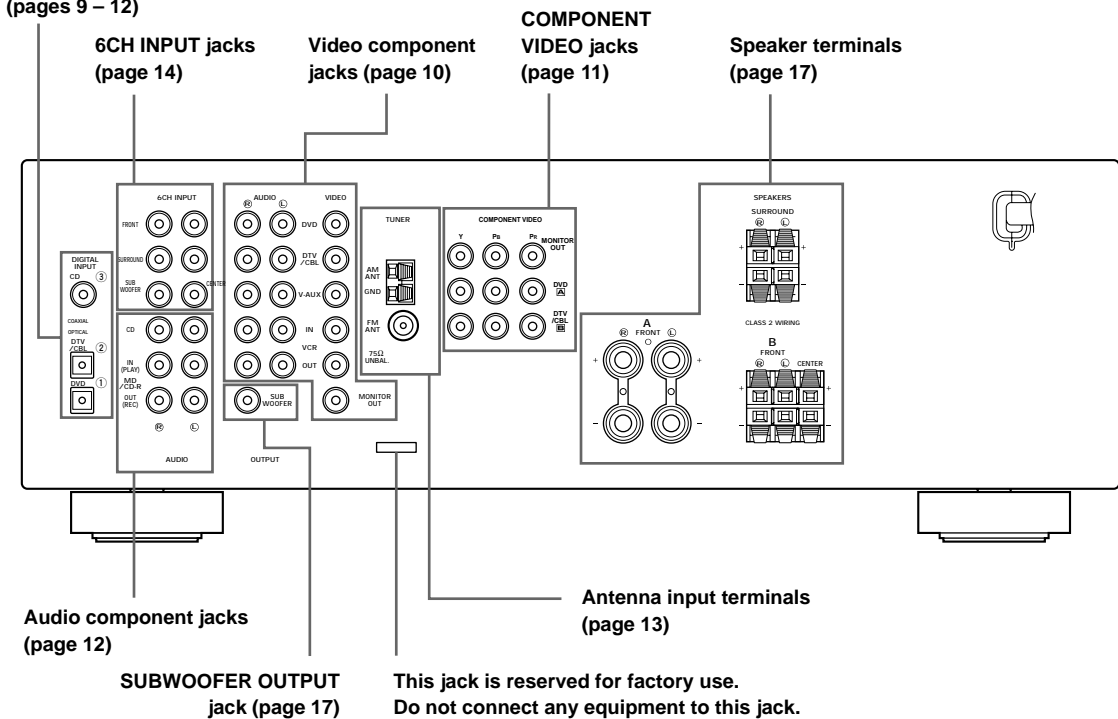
(pages 9 – 12)

6CH INPUT jacks (page 14)

Video component jacks (page 10)

COMPONENT VIDEO jacks (page 11)

Speaker terminals (page 17)

6CH INPUT

FRONT

SURROUND

SUB WOOFER

CENTER

DIGITAL INPUT

CD ③

COAXIAL

OPTICAL

DTV /CBL ②

DVD ①

CD

IN (PLAY)

MD /CD-R

OUT (REC)

Ⓡ Ⓛ

AUDIO

AUDIO Ⓡ Ⓛ VIDEO

DVD

DTV /CBL

V-AUX

IN

VCR

OUT

MONITOR OUT

SUB WOOFER

OUTPUT

TUNER

AM ANT

GND

FM ANT

75Ω UNBAL.

COMPONENT VIDEO

Y

PB

PR

MONITOR OUT

DVD A

DTV /CBL B

SPEAKERS

SURROUND

Ⓡ Ⓛ

CLASS 2 WIRING

A

FRONT

Ⓡ Ⓛ

B

FRONT

Ⓡ Ⓛ CENTER

Audio component jacks (page 12)

Antenna input terminals (page 13)

SUBWOOFER OUTPUT jack (page 17)

This jack is reserved for factory use. Do not connect any equipment to this jack.